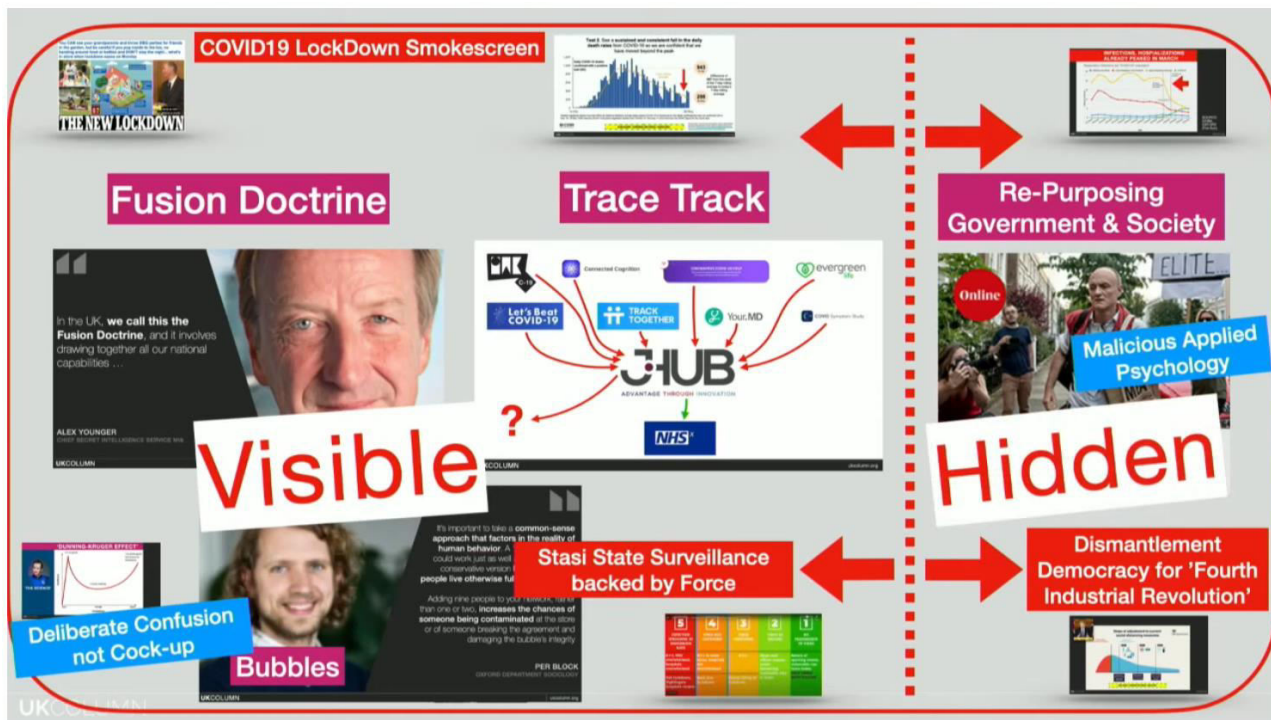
COVID19 LockDown Smokescreen

THE NEW LOCKDOWN

Fusion Doctrine

Trace Track

Re-Purposing Government & Society

In the UK, **we call this the Fusion Doctrine**, and it involves drawing together all our national capabilities …

ALEX YOUNGER
CHIEF SECRET INTELLIGENCE SERVICE MI6

UKCOLUMN

Connected Cognition

evergreen life

Let's Beat COVID-19

TRACK TOGETHER

Your.MD

C-19

JHUB

ADVANTAGE THROUGH INNOVATION

?

NHS

UKCOLUMN

ukcolumn.org

Online

ELITE

Malicious Applied Psychology

Visible

Hidden

DUNNING-KRUGER EFFECT

It's important to take a **common-sense approach that factors in the reality of human behavior**. A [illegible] could work just as well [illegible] conservative version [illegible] people live otherwise ful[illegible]

Adding nine people to your network, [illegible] than one or two, **increases the chances of someone being contaminated** at the store or of someone breaking the agreement and damaging the bubble's integrity

PER BLOCK
OXFORD DEPARTMENT SOCIOLOGY

Stasi State Surveillance backed by Force

Dismantlement Democracy for 'Fourth Industrial Revolution'

Deliberate Confusion not Cock-up

Bubbles

UKCOLUMN

ukcolumn.org

5 4 3 2 1

UKCOLUMN